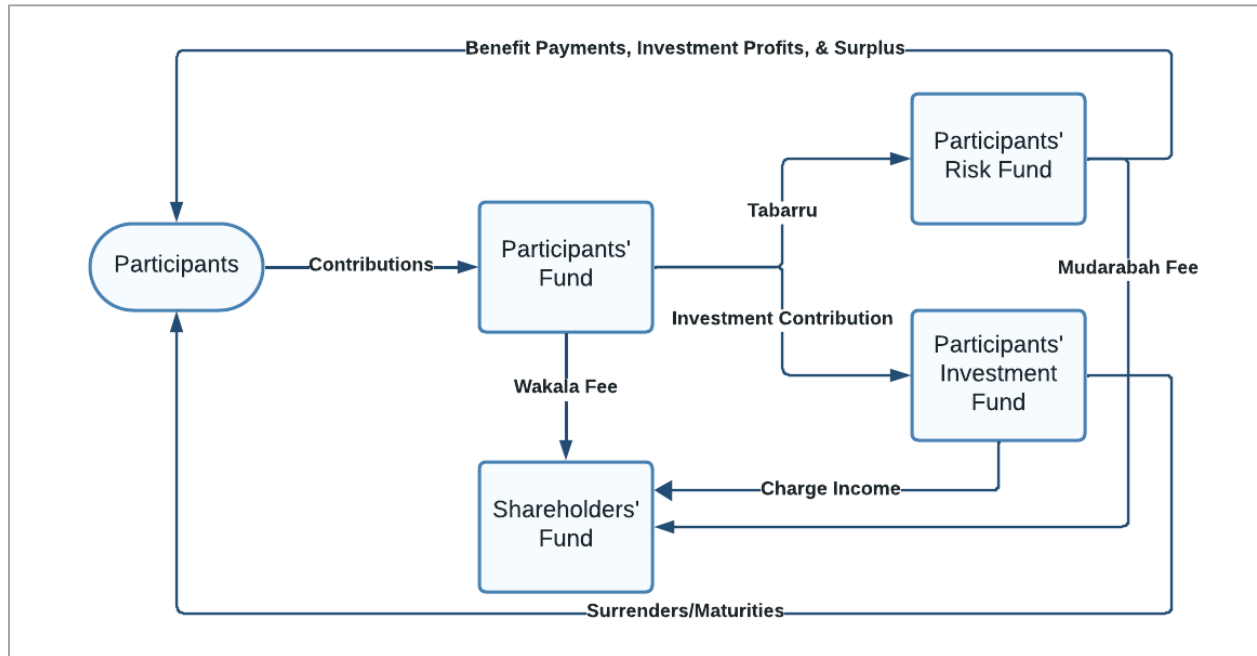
Benefit Payments, Investment Profits, & Surplus

Participants' Risk Fund

Tabarru

Participants

Contributions

Participants' Fund

Mudarabah Fee

Investment Contribution

Participants' Investment Fund

Wakala Fee

Shareholders' Fund

Charge Income

Surrenders/Maturities